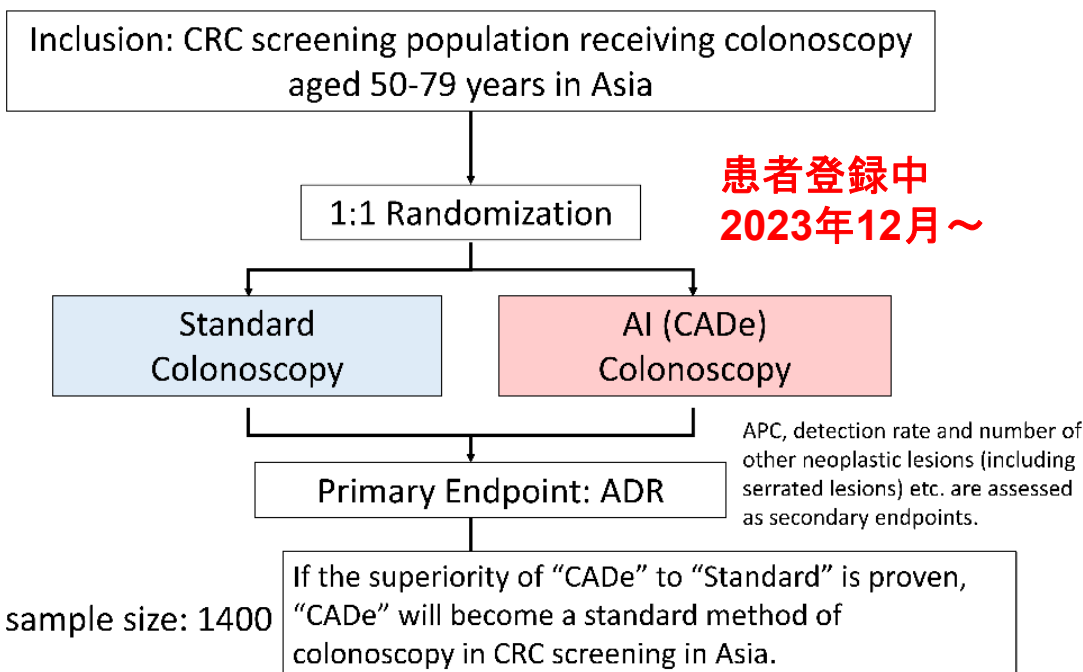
Inclusion: CRC screening population receiving colonoscopy aged 50-79 years in Asia

患者登録中
2023年12月～

1:1 Randomization

Standard Colonoscopy

AI (CADe) Colonoscopy

APC, detection rate and number of other neoplastic lesions (including serrated lesions) etc. are assessed as secondary endpoints.

Primary Endpoint: ADR

sample size: 1400

If the superiority of “CADe” to “Standard” is proven, “CADe” will become a standard method of colonoscopy in CRC screening in Asia.